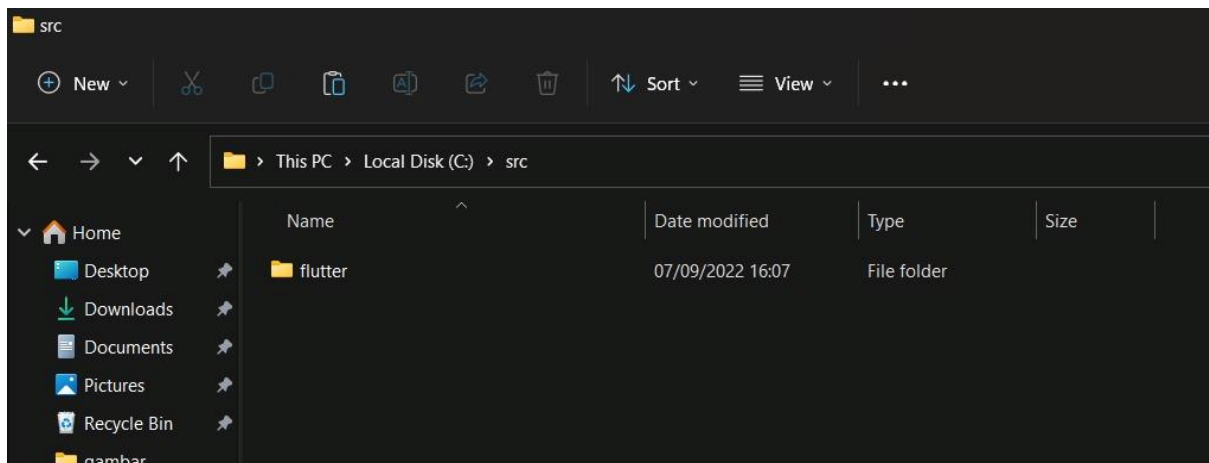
src

New Sort View ...

This PC > Local Disk (C:) > src

Home
Desktop
Downloads
Documents
Pictures
Recycle Bin
gambar

| Name | Date modified | Type | Size |
|---|---|---|---|
| flutter | 07/09/2022 16:07 | File folder | |